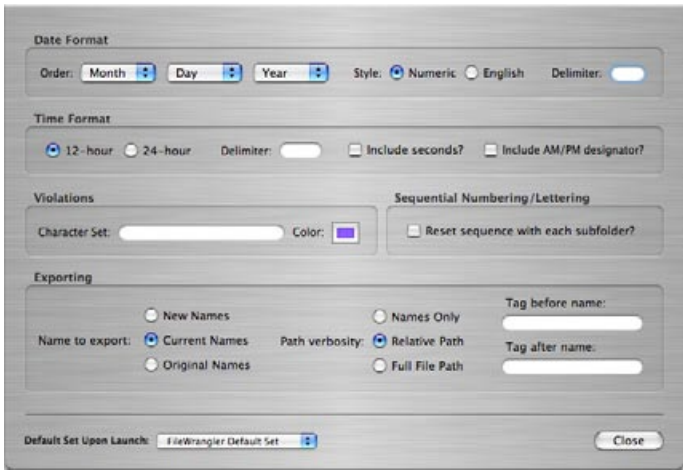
Date Format

Order: Month Day Year Style: Numeric English Delimiter:

Time Format

12-hour 24-hour Delimiter: Include seconds? Include AM/PM designator?

Violations

Character Set: Color:

Sequential Numbering/Lettering

Reset sequence with each subfolder?

Exporting

Name to export: New Names Current Names Original Names

Path verbosity: Names Only Relative Path Full File Path

Tag before name:

Tag after name:

Default Set Upon Launch: FileWrangler Default Set

Close